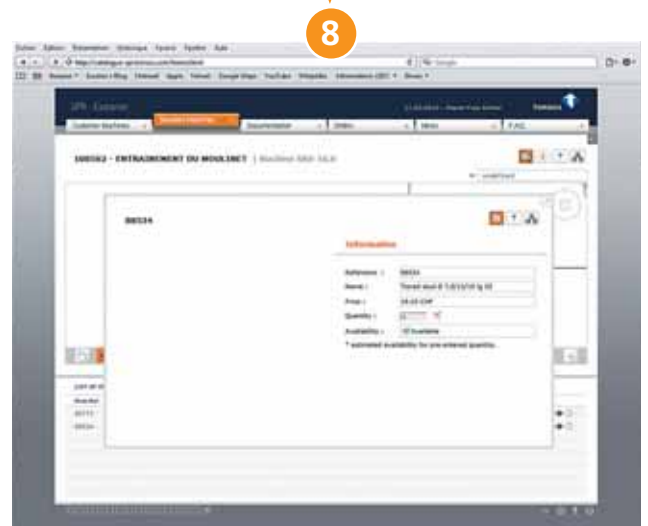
8

Customer Machines

Documentation

Orders

News

F.A.Q.

100162 - ENTRAINEMENT DU MOULINET | Machine

00534

Information

Reference :

00534

Name :

Price :

Quantity :

Availability :

10 Available

* estimated availability for one entered quantity.